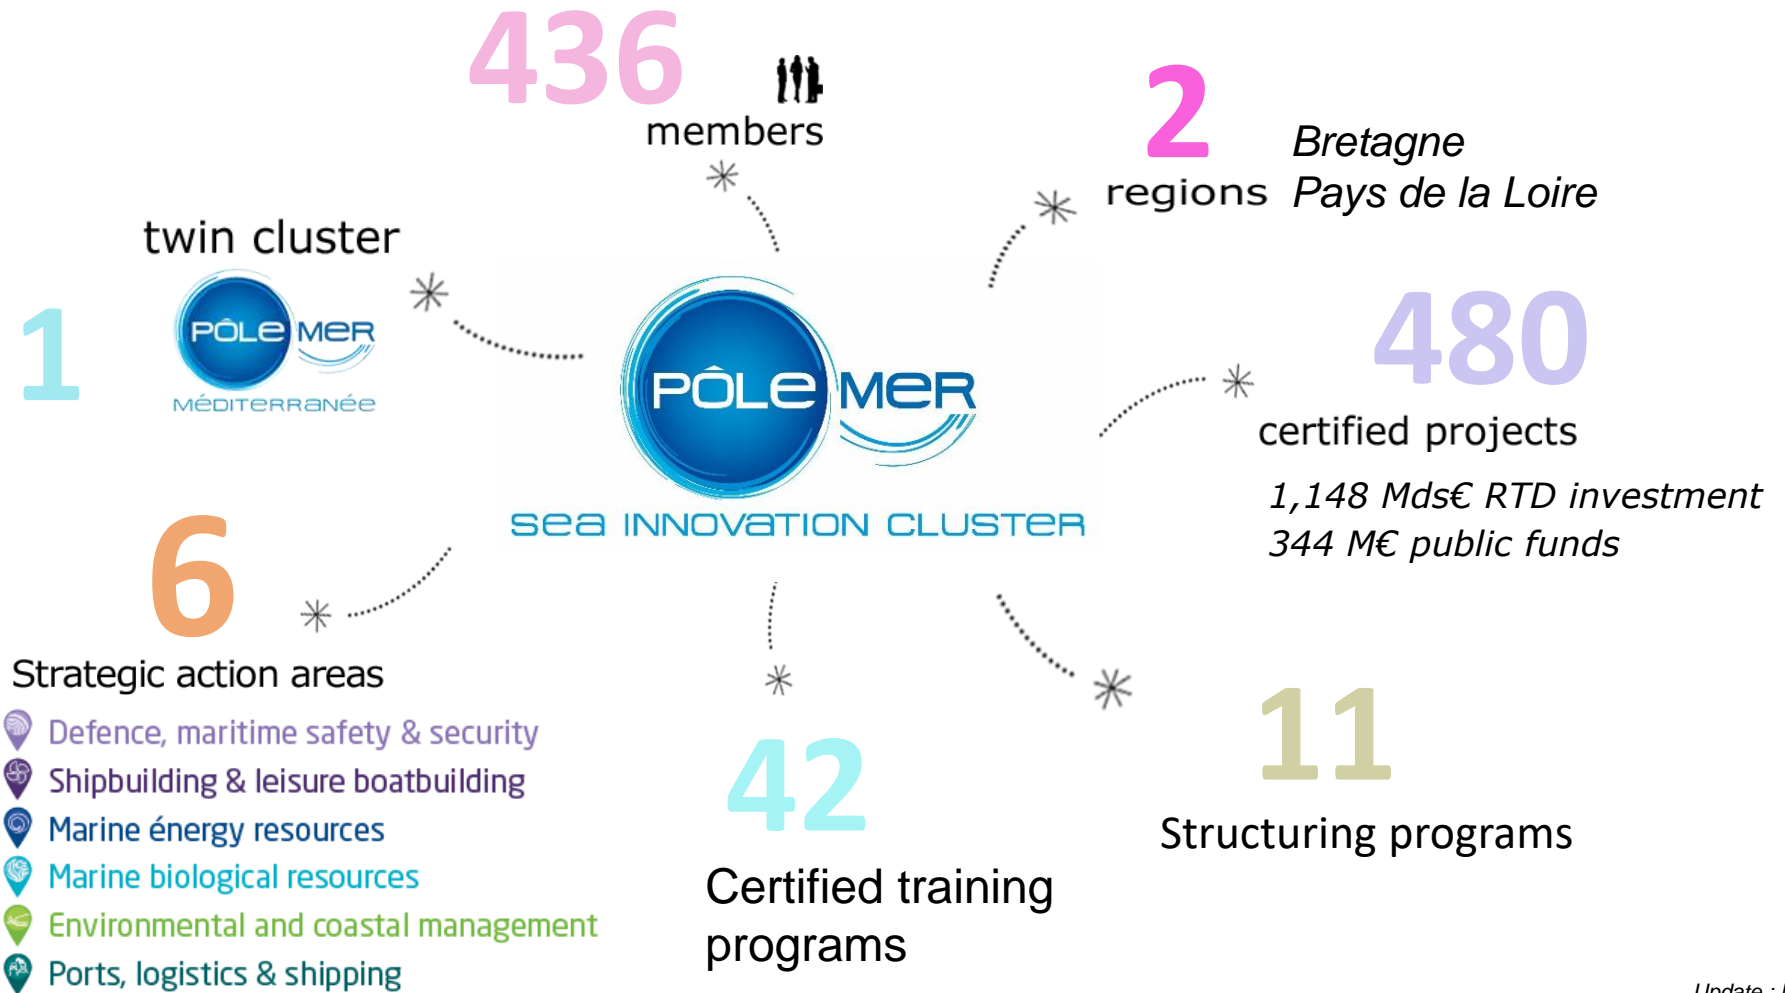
436
members

2
regions
Bretagne
Pays de la Loire

twin cluster
1
PÔLE MER
MÉDITERRANÉE

PÔLE MER
SEA INNOVATION CLUSTER

480
certified projects
1,148 Mds€ RTD investment
344 M€ public funds

6
Strategic action areas
Defence, maritime safety & security
Shipbuilding & leisure boatbuilding
Marine énergy resources
Marine biological resources
Environmental and coastal management
Ports, logistics & shipping

42
Certified training programs

11
Structuring programs

Update : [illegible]